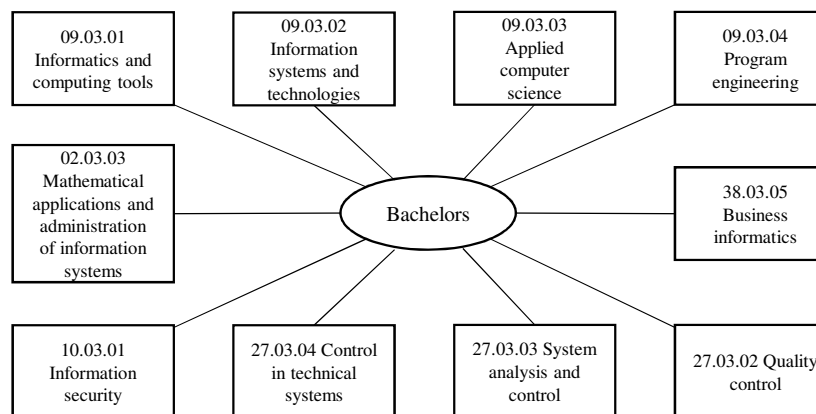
09.03.01 Informatics and computing tools

09.03.02 Information systems and technologies

09.03.03 Applied computer science

09.03.04 Program engineering

02.03.03 Mathematical applications and administration of information systems

Bachelors

38.03.05 Business informatics

10.03.01 Information security

27.03.04 Control in technical systems

27.03.03 System analysis and control

27.03.02 Quality control